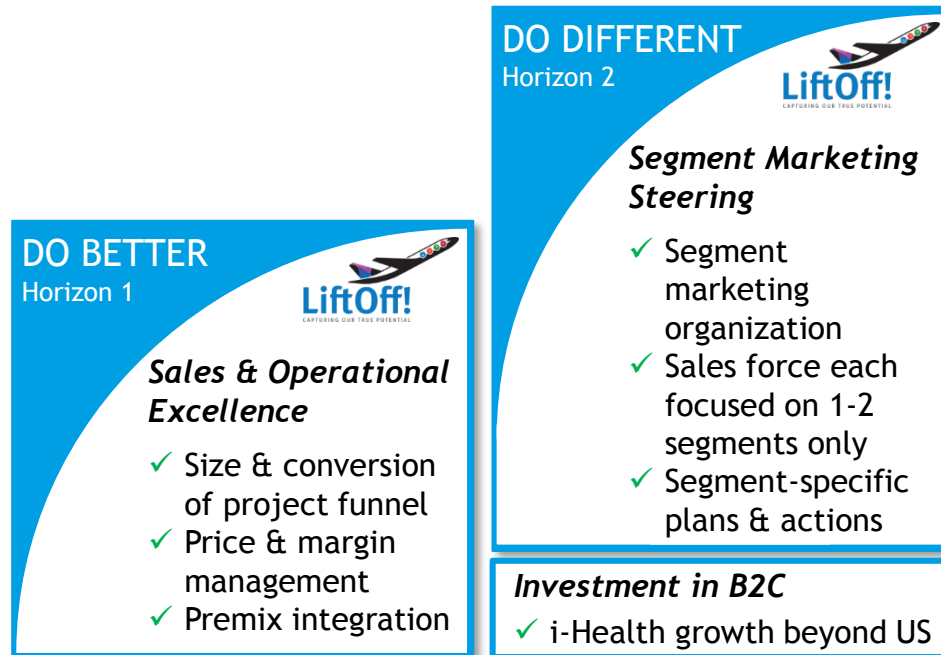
DO BETTER
Horizon 1

LiftOff!
CAPTURING OUR TRUE POTENTIAL

*Sales & Operational Excellence*

✓ Size & conversion of project funnel
✓ Price & margin management
✓ Premix integration

DO DIFFERENT
Horizon 2

LiftOff!
CAPTURING OUR TRUE POTENTIAL

*Segment Marketing Steering*

✓ Segment marketing organization
✓ Sales force each focused on 1-2 segments only
✓ Segment-specific plans & actions

*Investment in B2C*

✓ i-Health growth beyond US